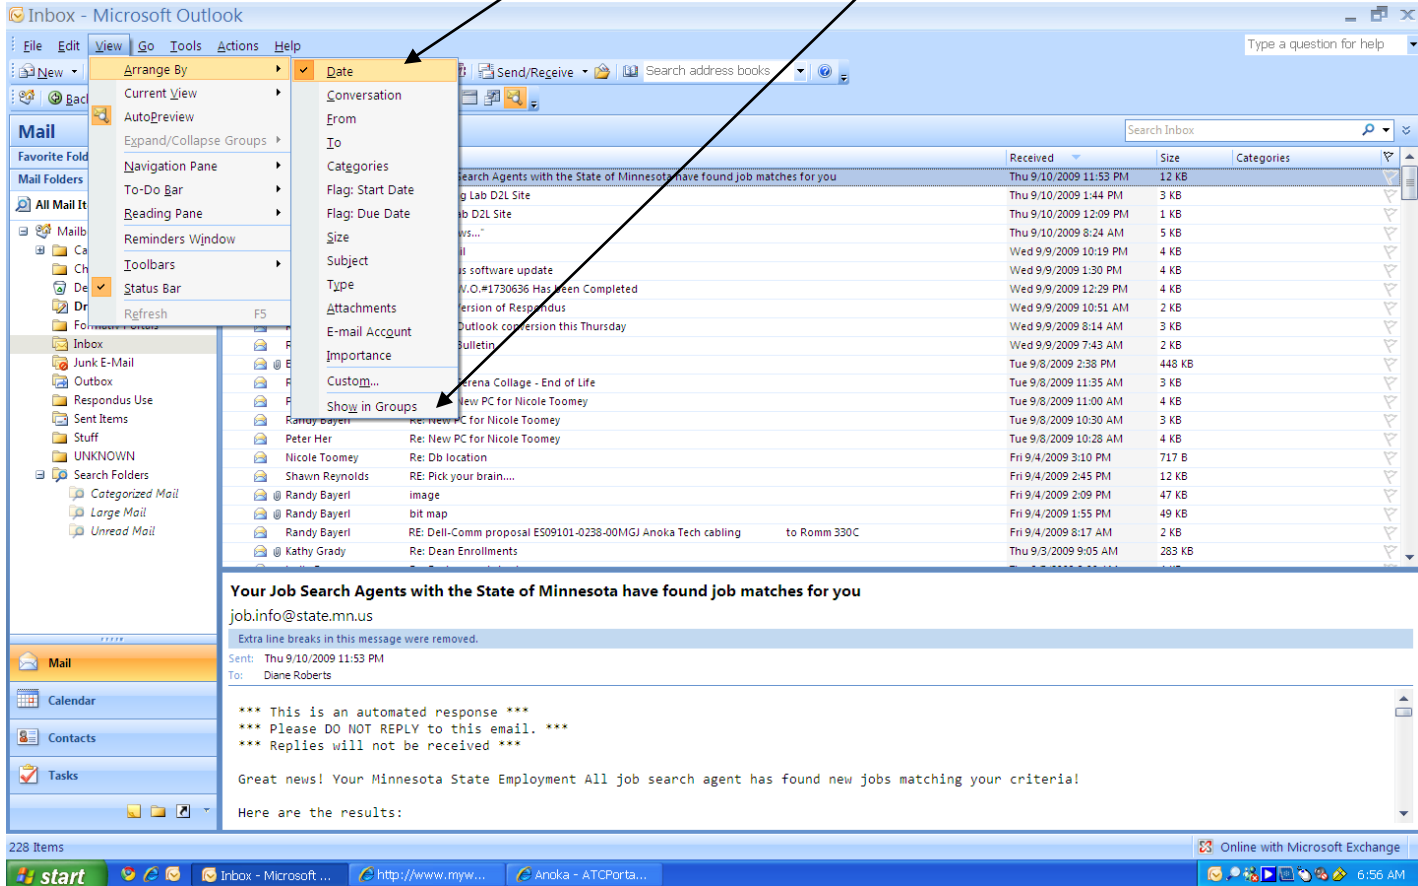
Inbox - Microsoft Outlook

File Edit View Go Tools Actions Help

Type a question for help

New Back Send/Receive Search address books

Arrange By
Current View
AutoPreview
Expand/Collapse Groups
Navigation Pane
To-Do Bar
Reading Pane
Reminders Window
Toolbars
Status Bar
Refresh F5

Date
Conversation
From
To
Categories
Flag: Start Date
Flag: Due Date
Size
Subject
Type
Attachments
E-mail Account
Importance
Custom...
Show in Groups

Mail
Favorite Fold
Mail Folders
All Mail It
Mailb
Ca
Ch
De
Dr
Inbox
Junk E-Mail
Outbox
Respondus Use
Sent Items
Stuff
UNKNOWN
Search Folders
Categorized Mail
Large Mail
Unread Mail

Search Inbox

| | | Received | Size | Categories |
|---|---|---|---|---|
| | earch Agents with the State of Minnesota have found job matches for you | Thu 9/10/2009 11:53 PM | 12 KB | |
| | g Lab D2L Site | Thu 9/10/2009 1:44 PM | 3 KB | |
| | ab D2L Site | Thu 9/10/2009 12:09 PM | 1 KB | |
| | ws..." | Thu 9/10/2009 8:24 AM | 5 KB | |
| | il | Wed 9/9/2009 10:19 PM | 4 KB | |
| | s software update | Wed 9/9/2009 1:30 PM | 4 KB | |
| | W.O.#1730636 Has been Completed | Wed 9/9/2009 12:29 PM | 4 KB | |
| | ersion of Respondus | Wed 9/9/2009 10:51 AM | 2 KB | |
| | Outlook conversion this Thursday | Wed 9/9/2009 8:14 AM | 3 KB | |
| | Bulletin | Wed 9/9/2009 7:43 AM | 2 KB | |
| | | Tue 9/8/2009 2:38 PM | 448 KB | |
| | erena Collage - End of Life | Tue 9/8/2009 11:35 AM | 3 KB | |
| | New PC for Nicole Toomey | Tue 9/8/2009 11:00 AM | 4 KB | |
| Randy Bayerl | Re: New PC for Nicole Toomey | Tue 9/8/2009 10:30 AM | 3 KB | |
| Peter Her | Re: New PC for Nicole Toomey | Tue 9/8/2009 10:28 AM | 4 KB | |
| Nicole Toomey | Re: Db location | Fri 9/4/2009 3:10 PM | 717 B | |
| Shawn Reynolds | RE: Pick your brain.... | Fri 9/4/2009 2:45 PM | 12 KB | |
| Randy Bayerl | image | Fri 9/4/2009 2:09 PM | 47 KB | |
| Randy Bayerl | bit map | Fri 9/4/2009 1:55 PM | 49 KB | |
| Randy Bayerl | RE: Dell-Comm proposal ES09101-0238-00MGJ Anoka Tech cabling to Romm 330C | Fri 9/4/2009 8:17 AM | 2 KB | |
| Kathy Grady | Re: Dean Enrollments | Thu 9/3/2009 9:05 AM | 283 KB | |

Your Job Search Agents with the State of Minnesota have found job matches for you
job.info@state.mn.us
Extra line breaks in this message were removed.
Sent: Thu 9/10/2009 11:53 PM
To: Diane Roberts

*** This is an automated response ***
*** Please DO NOT REPLY to this email. ***
*** Replies will not be received ***

Great news! Your Minnesota State Employment All job search agent has found new jobs matching your criteria!

Here are the results:

Mail
Calendar
Contacts
Tasks

228 Items
Online with Microsoft Exchange

start
Inbox - Microsoft ...
http://www.myw...
Anoka - ATCPorta...
6:56 AM